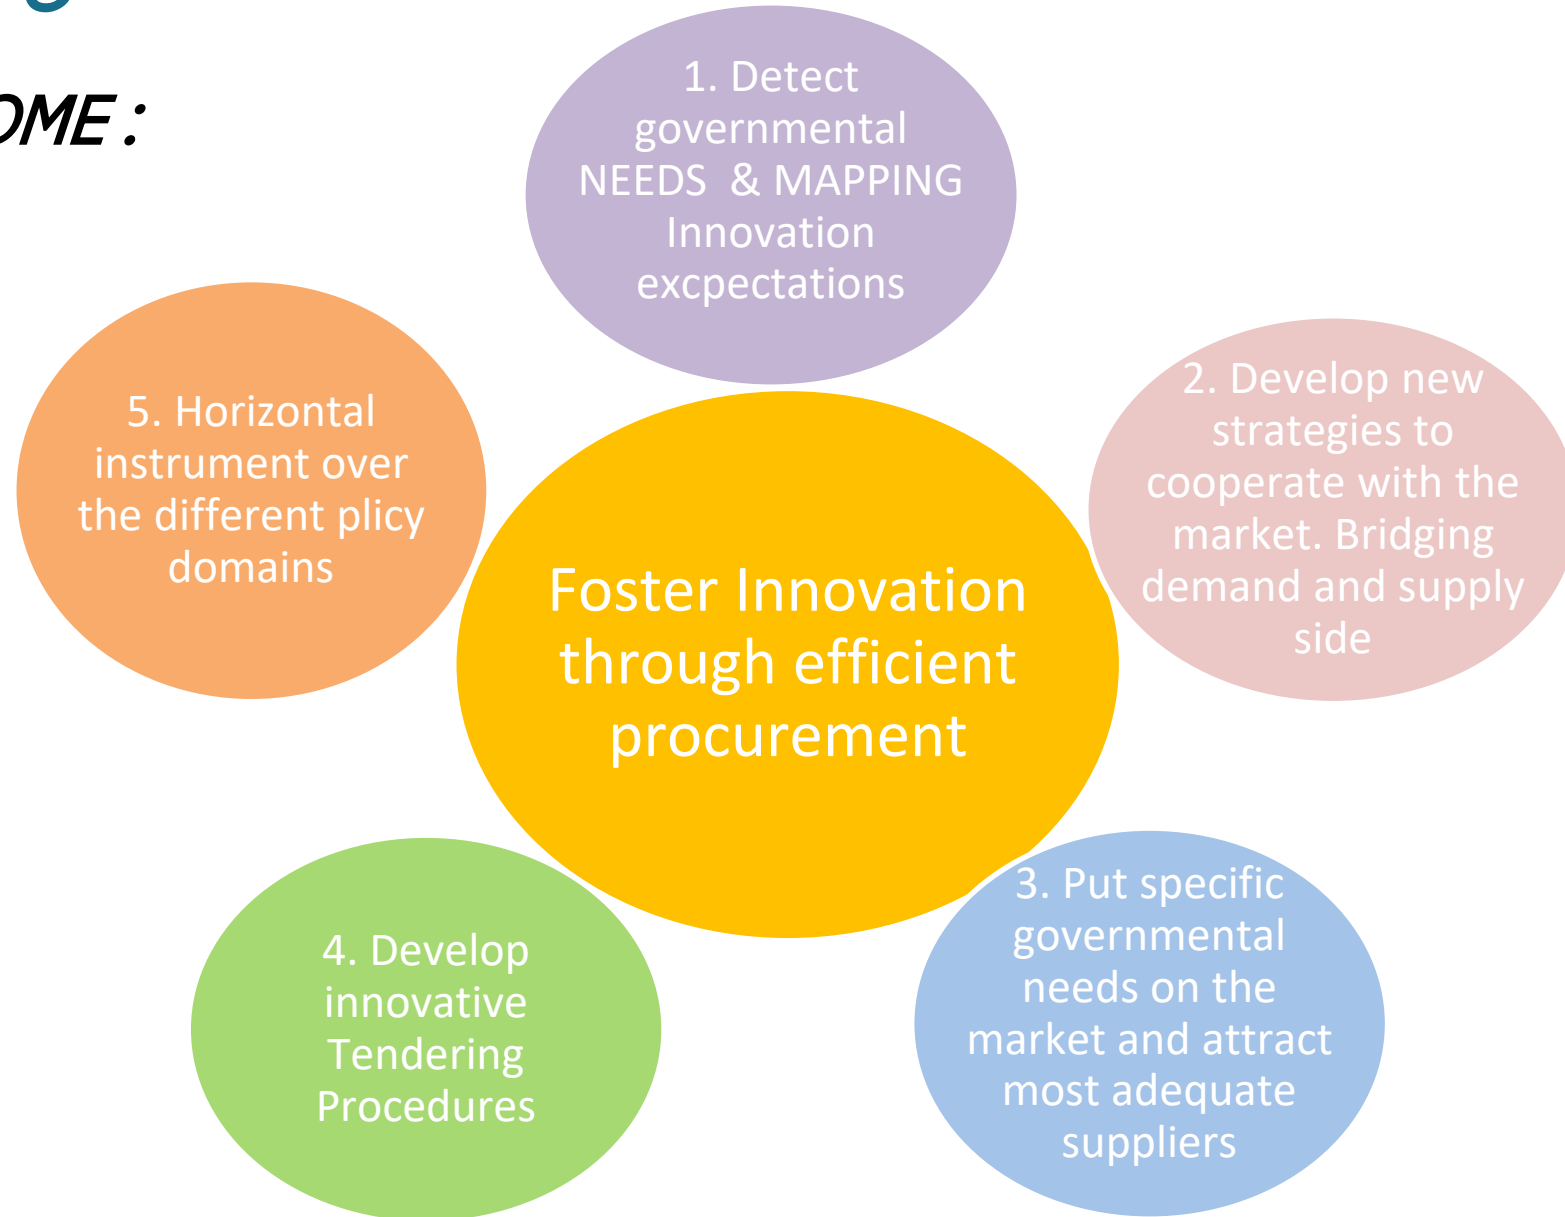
OME :

1. Detect governmental NEEDS & MAPPING Innovation excpectations

2. Develop new strategies to cooperate with the market. Bridging demand and supply side

3. Put specific governmental needs on the market and attract most adequate suppliers

4. Develop innovative Tendering Procedures

5. Horizontal instrument over the different plicy domains

Foster Innovation through efficient procurement